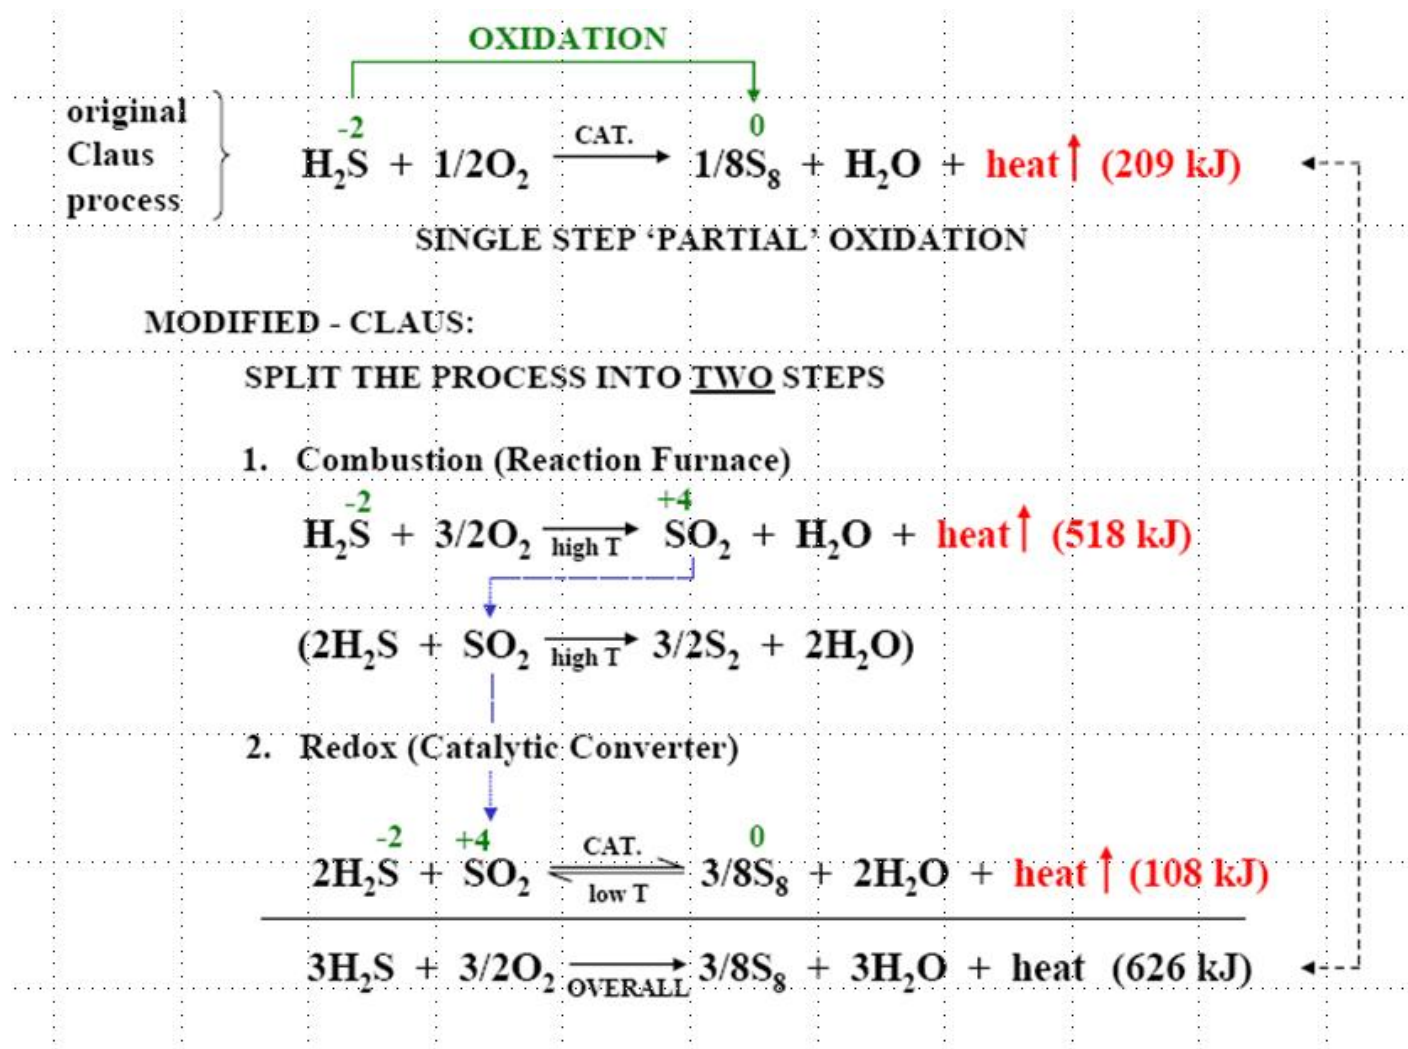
OXIDATION

original Claus process

$\overset{-2}{H_2S} + 1/2O_2 \xrightarrow{CAT.} \overset{0}{1/8S_8} + H_2O +$ heat↑ (209 kJ)

SINGLE STEP 'PARTIAL' OXIDATION

MODIFIED - CLAUS:

SPLIT THE PROCESS INTO TWO STEPS

1. Combustion (Reaction Furnace)

$\overset{-2}{H_2S} + 3/2O_2 \xrightarrow[\text{high T}]{} \overset{+4}{SO_2} + H_2O +$ heat↑ (518 kJ)

$(2H_2S + SO_2 \xrightarrow[\text{high T}]{} 3/2S_2 + 2H_2O)$

2. Redox (Catalytic Converter)

$2\overset{-2}{H_2S} + \overset{+4}{SO_2} \underset{\text{low T}}{\overset{CAT.}{\rightleftharpoons}} \overset{0}{3/8S_8} + 2H_2O +$ heat↑ (108 kJ)

$3H_2S + 3/2O_2 \xrightarrow[\text{OVERALL}]{} 3/8S_8 + 3H_2O +$ heat (626 kJ)